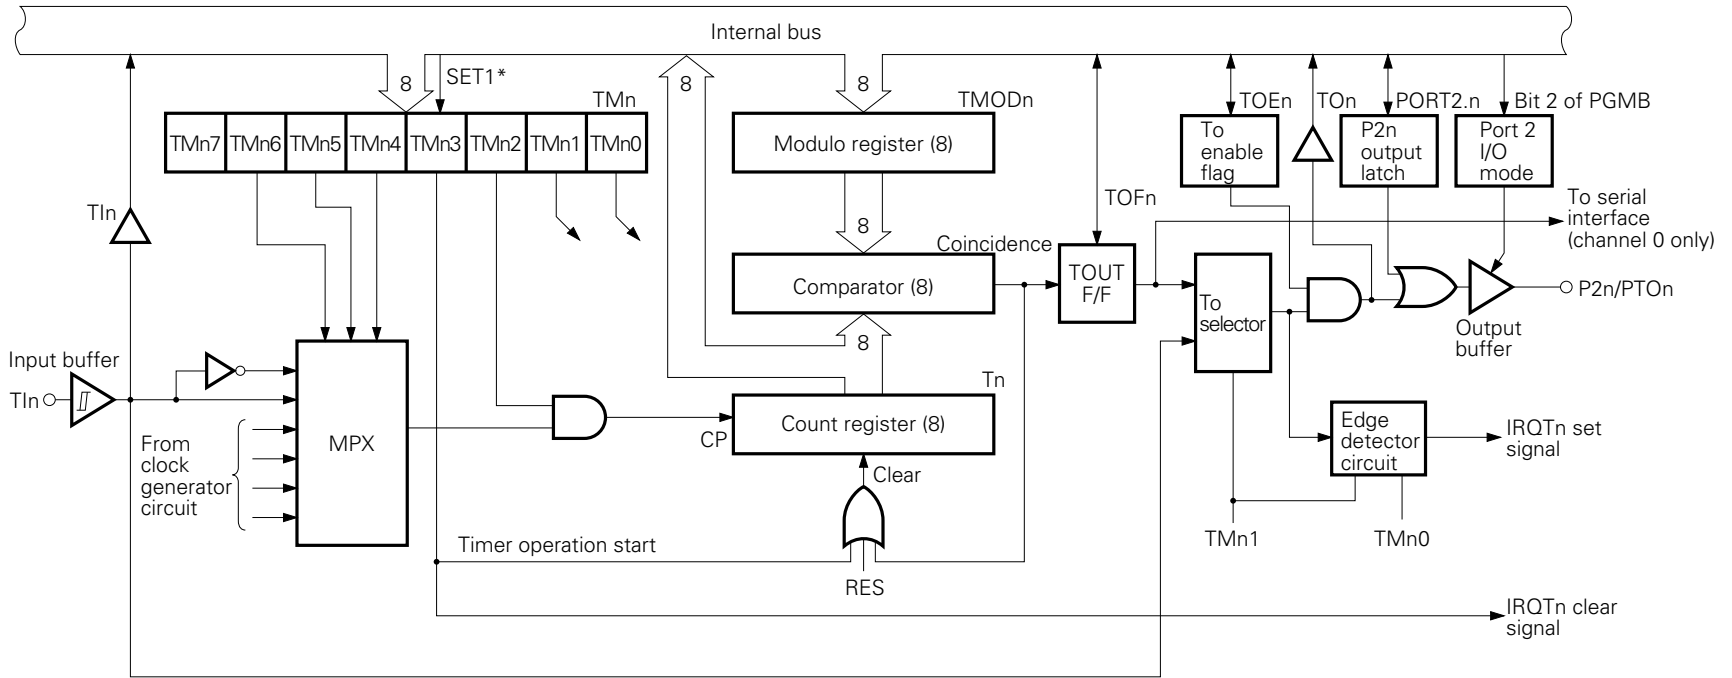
Internal bus

8

SET1*

8

8

TMn

TMODn

TOEn

TOn

PORT2.n

Bit 2 of PGMB

| TMn7 | TMn6 | TMn5 | TMn4 | TMn3 | TMn2 | TMn1 | TMn0 |
|---|---|---|---|---|---|---|---|

Modulo register (8)

To enable flag

P2n output latch

Port 2 I/O mode

TIn

TOFn

8

To serial interface (channel 0 only)

Coincidence

Comparator (8)

TOUT F/F

To selector

P2n/PTOn

Output buffer

8

Input buffer

Tn

TIn

MPX

Count register (8)

CP

From clock generator circuit

Edge detector circuit

IRQTn set signal

Clear

Timer operation start

TMn1

TMn0

RES

IRQTn clear signal